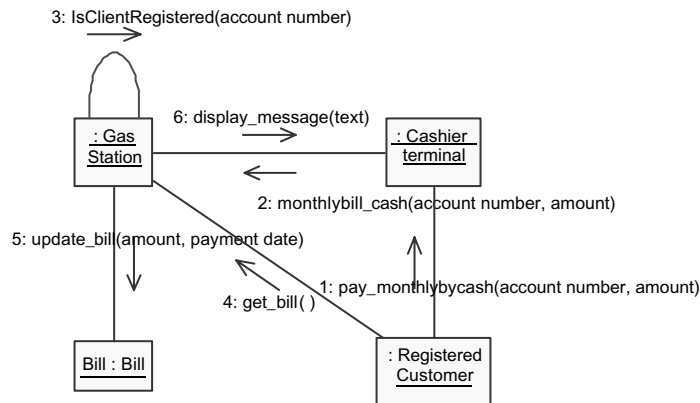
3: IsClientRegistered(account number)

: Gas Station

6: display_message(text)

: Cashier terminal

2: monthlybill_cash(account number, amount)

5: update_bill(amount, payment date)

1: pay_monthlybycash(account number, amount)

4: get_bill( )

Bill : Bill

: Registered Customer